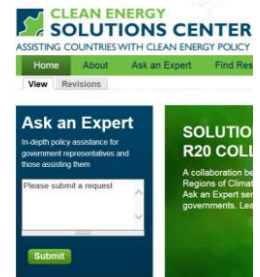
CLEAN ENERGY
SOLUTIONS CENTER
ASSISTING COUNTRIES WITH CLEAN ENERGY POLICY

Home About Ask an Expert Find Res

View Revisions

Ask an Expert
In-depth policy assistance for government representatives and those assisting them

Please submit a request

Submit

SOLUTIO
R20 COLL

A collaboration be
Regions of Climat
Ask an Expert ser
governments. Lea